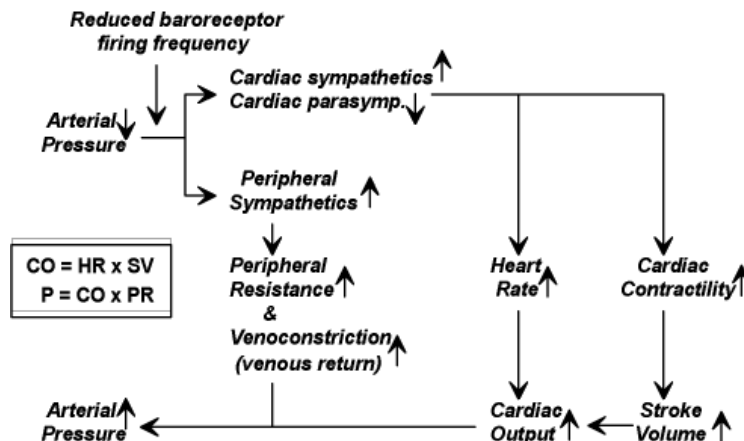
Reduced baroreceptor firing frequency

Arterial Pressure ↓

Cardiac sympathetics ↑
Cardiac parasymp. ↓

Peripheral Sympathetics ↑

CO = HR x SV
P = CO x PR

Peripheral Resistance ↑
&
Venoconstriction ↑
(venous return)

Heart Rate ↑

Cardiac Contractility ↑

Arterial Pressure ↑

Cardiac Output ↑

Stroke Volume ↑